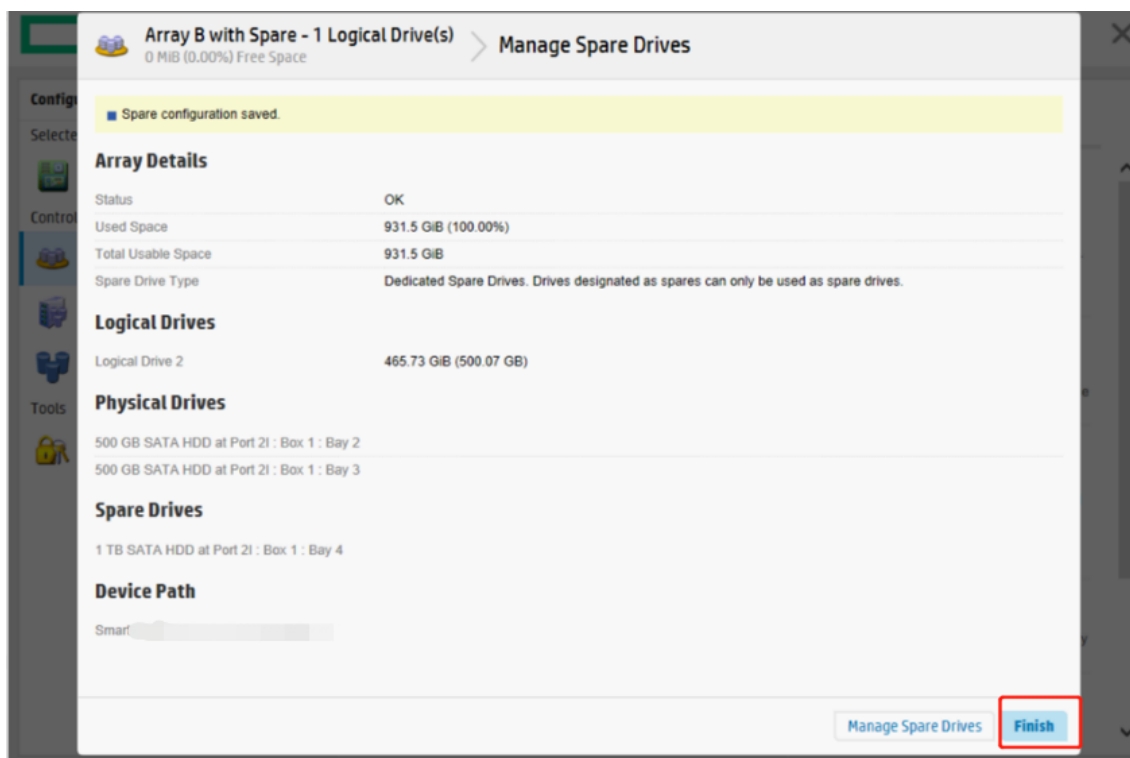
Array B with Spare - 1 Logical Drive(s)
0 MiB (0.00%) Free Space

Manage Spare Drives

Configi
Selecte
Control
Tools

Spare configuration saved.

Array Details

| Status | OK |
|---|---|
| Used Space | 931.5 GiB (100.00%) |
| Total Usable Space | 931.5 GiB |
| Spare Drive Type | Dedicated Spare Drives. Drives designated as spares can only be used as spare drives. |

Logical Drives

| Logical Drive 2 | 465.73 GiB (500.07 GB) |
|---|---|

Physical Drives

500 GB SATA HDD at Port 2I : Box 1 : Bay 2
500 GB SATA HDD at Port 2I : Box 1 : Bay 3

Spare Drives

1 TB SATA HDD at Port 2I : Box 1 : Bay 4

Device Path

Smart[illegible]

Manage Spare Drives
Finish